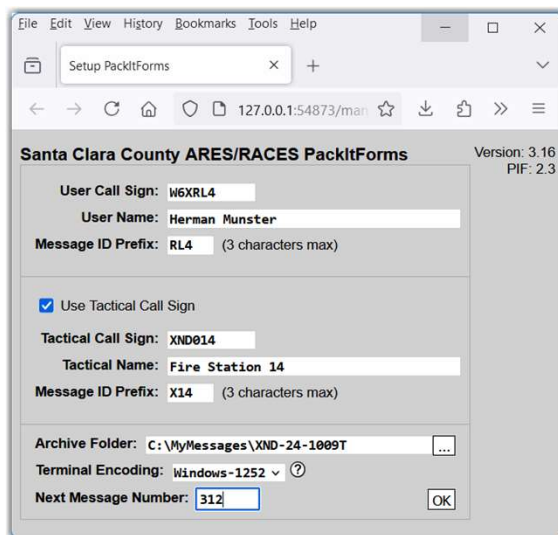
File Edit View History Bookmarks Tools Help

Setup PackItForms

127.0.0.1:54873/man

Santa Clara County ARES/RACES PackItForms

Version: 3.16
PIF: 2.3

User Call Sign: W6XRL4
User Name: Herman Munster
Message ID Prefix: RL4 (3 characters max)

Use Tactical Call Sign

Tactical Call Sign: XND014
Tactical Name: Fire Station 14
Message ID Prefix: X14 (3 characters max)

Archive Folder: C:\MyMessages\XND-24-1009T ...
Terminal Encoding: Windows-1252 ?
Next Message Number: 312 OK